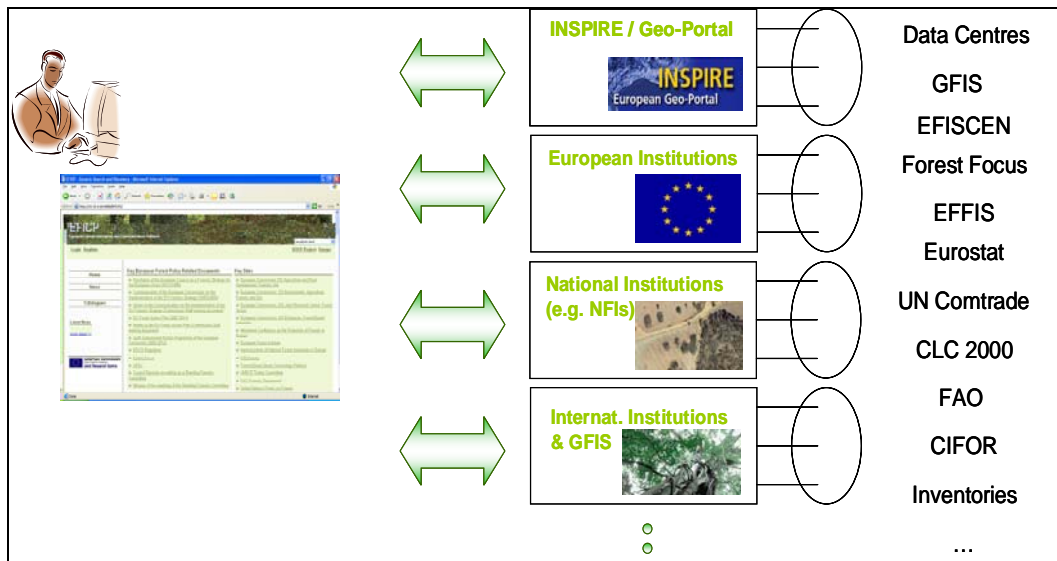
EFICP

Home

News

INSPIRE / Geo-Portal

INSPIRE
European Geo-Portal

European Institutions

National Institutions (e.g. NFIs)

Internat. Institutions & GFIS

Data Centres

GFIS

EFISCEN

Forest Focus

EFFIS

Eurostat

UN Comtrade

CLC 2000

FAO

CIFOR

Inventories

...